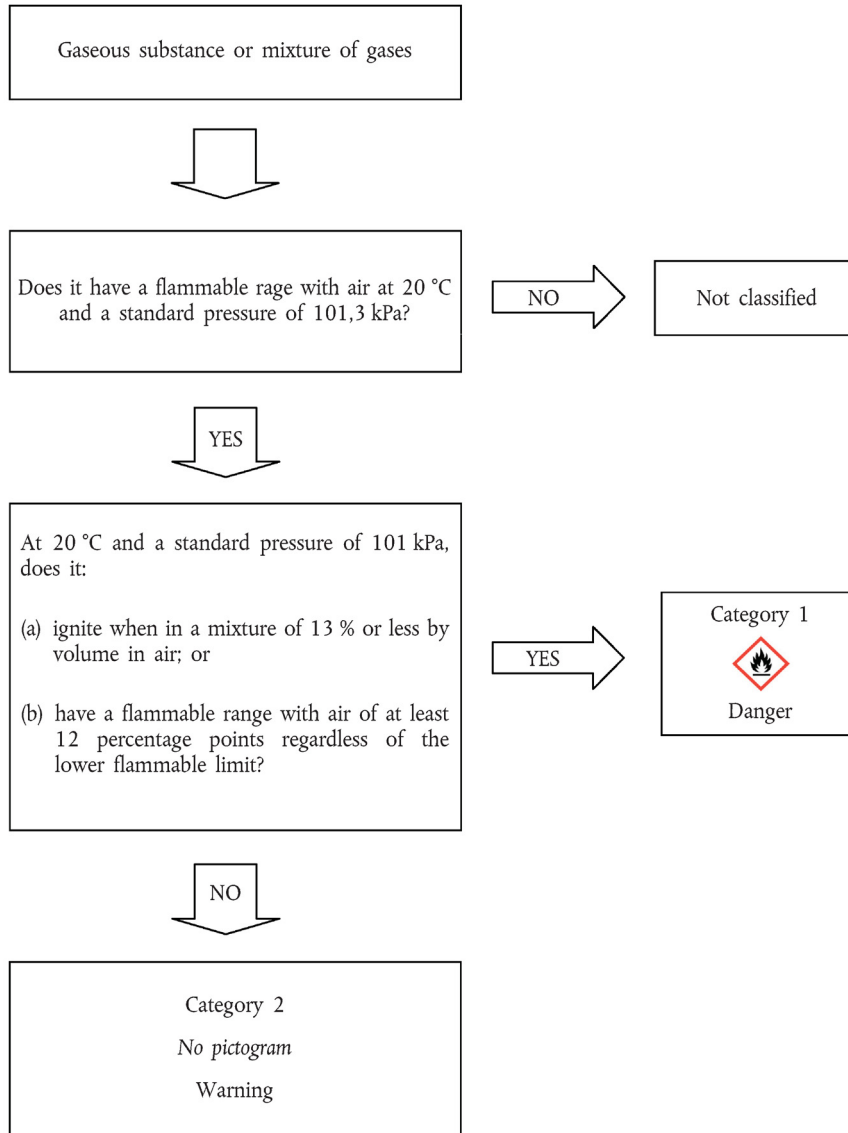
Gaseous substance or mixture of gases

Does it have a flammable rage with air at 20 °C and a standard pressure of 101,3 kPa?

NO

Not classified

YES

At 20 °C and a standard pressure of 101 kPa, does it:

(a) ignite when in a mixture of 13 % or less by volume in air; or

(b) have a flammable range with air of at least 12 percentage points regardless of the lower flammable limit?

YES

Category 1

Danger

NO

Category 2

No pictogram

Warning